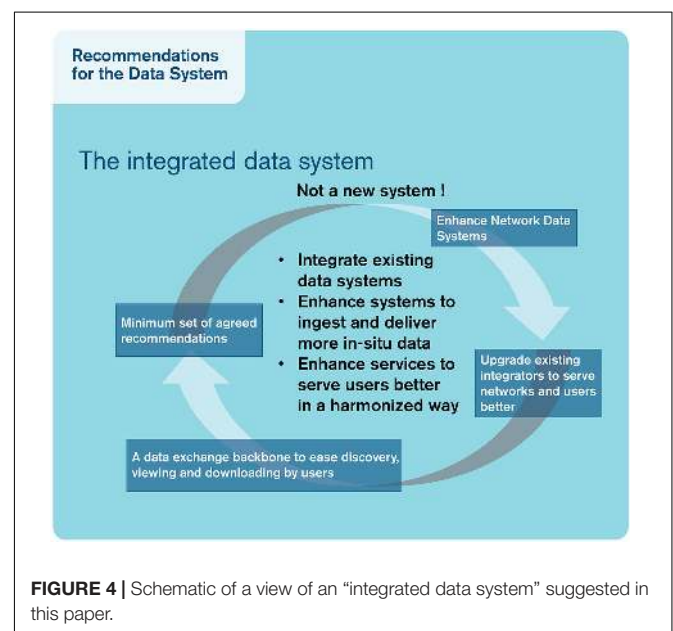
Recommendations for the Data System

The integrated data system

Not a new system !

Enhance Network Data Systems

• Integrate existing data systems
• Enhance systems to ingest and deliver more in-situ data
• Enhance services to serve users better in a harmonized way

Minimum set of agreed recommendations

Upgrade existing integrators to serve networks and users better

A data exchange backbone to ease discovery, viewing and downloading by users

**FIGURE 4 |** Schematic of a view of an “integrated data system” suggested in this paper.